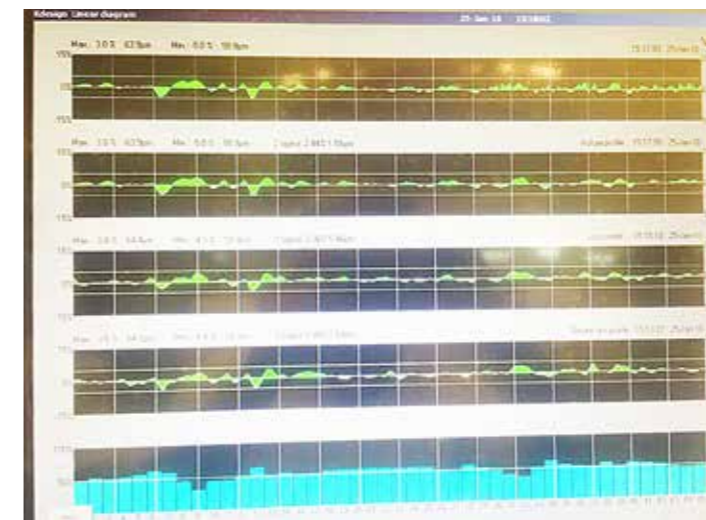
Kdesign Linear diagram
25 Jan 18 13:58:02

Max. 3.0 % 6:25pm Min. 5.0 % 10:5pm
15:17:01 25Jan18
15%
0%
-15%

Max. 3.0 % 6:25pm Min. 5.0 % 10:5pm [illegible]
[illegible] 15:17:01 25Jan18
15%
0%
-15%

Max. 3.0 % 6:4pm Min. 4.5 % 10:5pm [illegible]
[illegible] 15:15:10 25Jan18
15%
0%
-15%

Max. 3.0 % 6:4pm Min. 4.5 % 10:5pm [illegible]
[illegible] 15:17:01 25Jan18
15%
0%
-15%

100
50
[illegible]